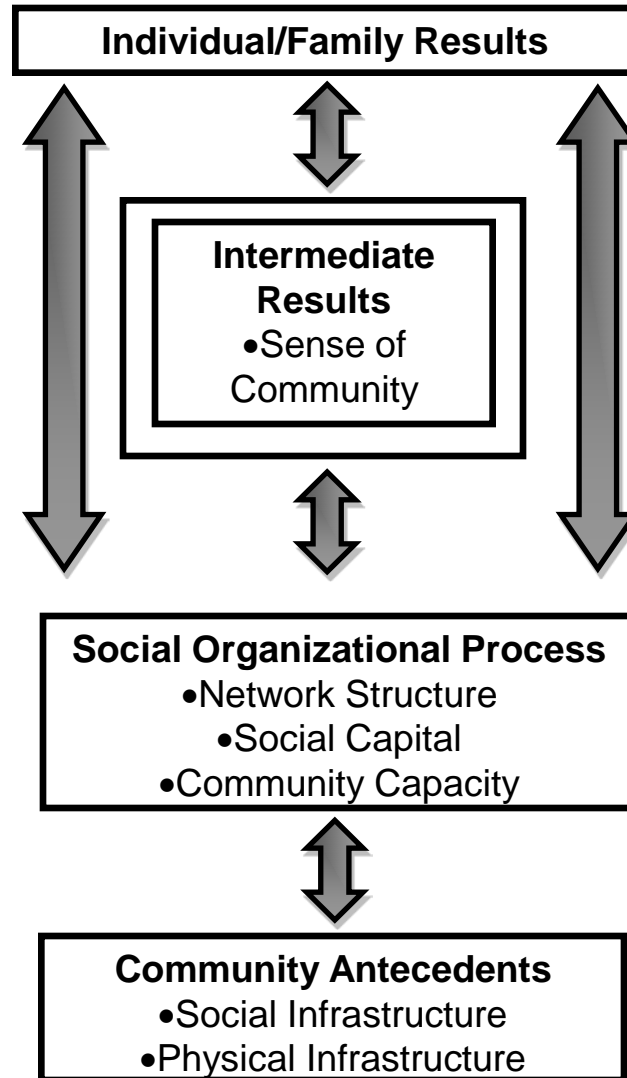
Individual/Family Results

Intermediate Results
•Sense of Community

Social Organizational Process
•Network Structure
•Social Capital
•Community Capacity

Community Antecedents
•Social Infrastructure
•Physical Infrastructure